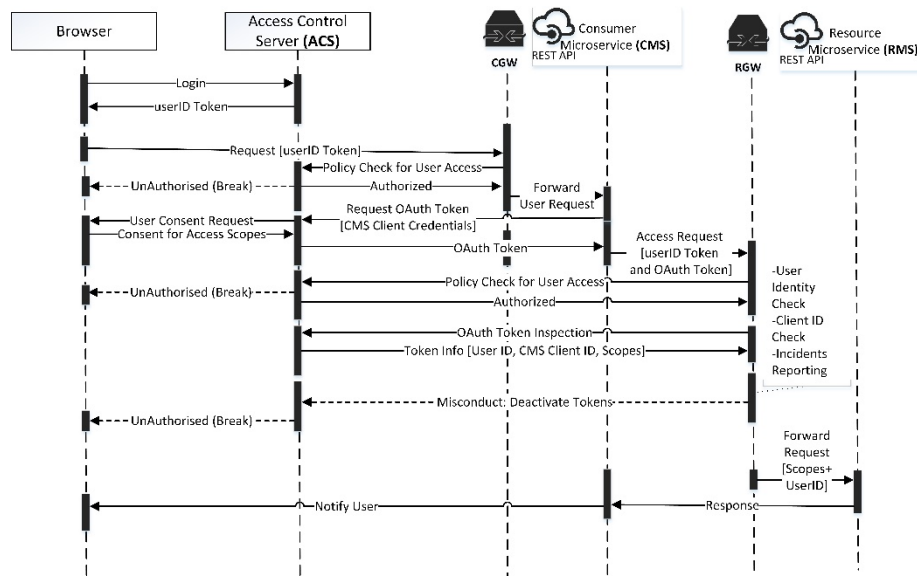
Browser

Access Control Server (ACS)

CGW

Consumer Microservice (CMS)

REST API

RGW

Resource Microservice (RMS)

REST API

Login

userID Token

Request [userID Token]

Policy Check for User Access

UnAuthorised (Break)

Authorized

Forward User Request

User Consent Request

Request OAuth Token [CMS Client Credentials]

Consent for Access Scopes

OAuth Token

Access Request [userID Token and OAuth Token]

Policy Check for User Access

UnAuthorised (Break)

Authorized

-User Identity Check
-Client ID Check
-Incidents Reporting

OAuth Token Inspection

Token Info [User ID, CMS Client ID, Scopes]

Misconduct: Deactivate Tokens

UnAuthorised (Break)

Forward Request [Scopes+ UserID]

Notify User

Response